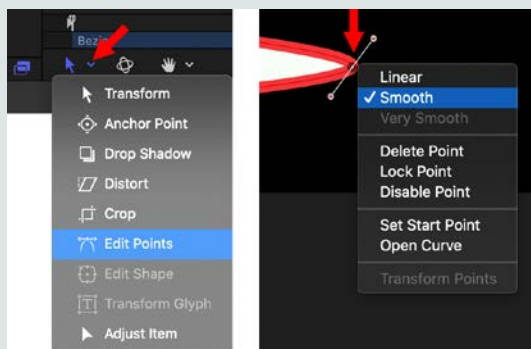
Bezie

Transform
Anchor Point
Drop Shadow
Distort
Crop
Edit Points
Edit Shape
Transform Glyph
Adjust Item

Linear
✓ Smooth
Very Smooth
Delete Point
Lock Point
Disable Point
Set Start Point
Open Curve
Transform Points